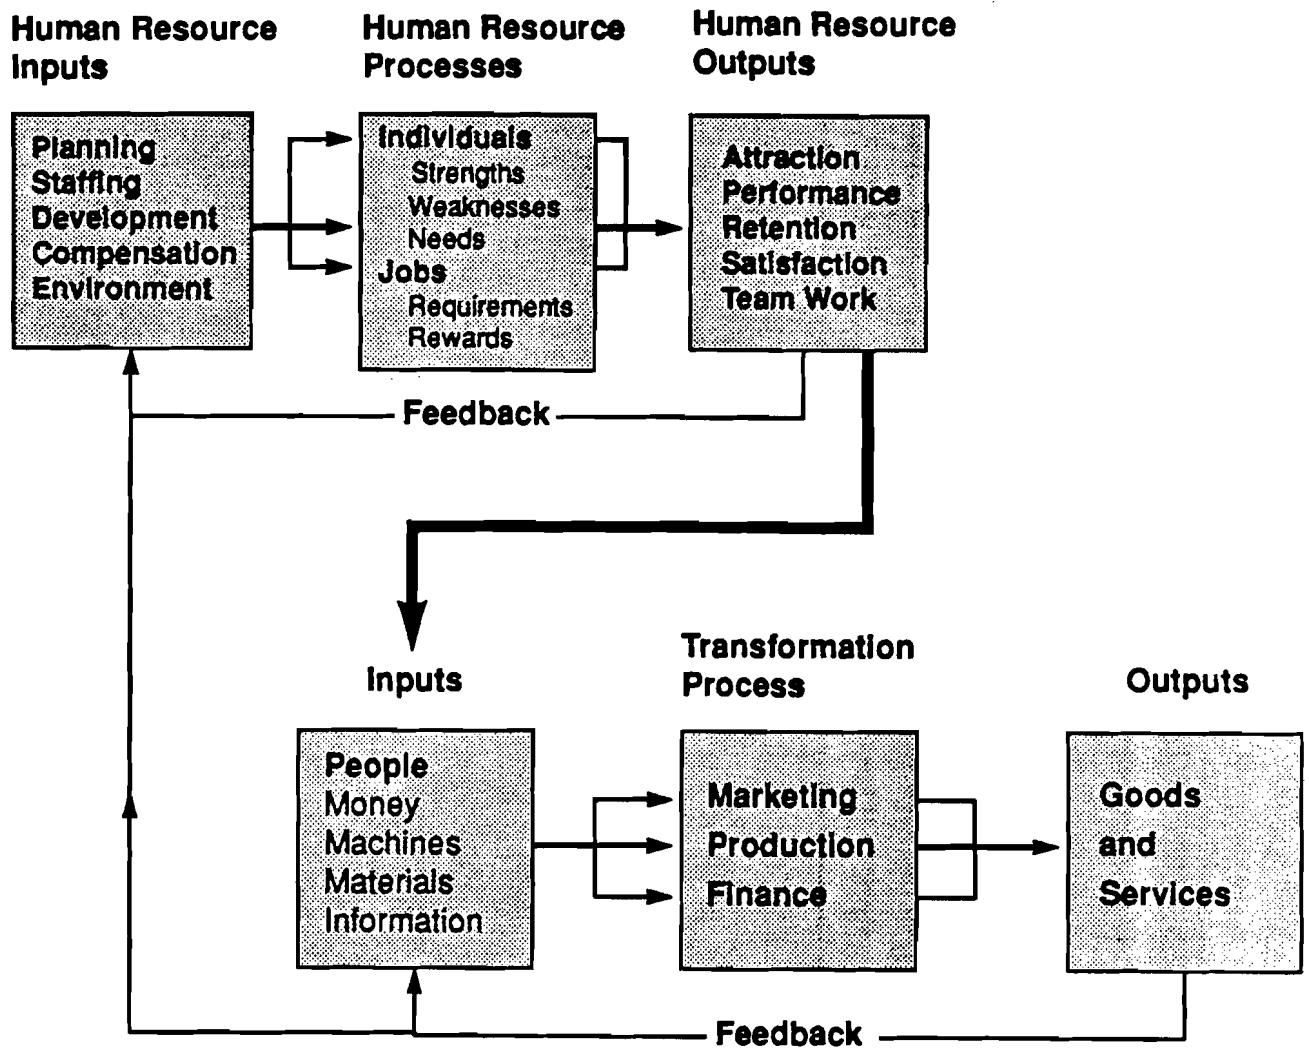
Human Resource Inputs

Planning
Staffing
Development
Compensation
Environment

Human Resource Processes

Individuals
Strengths
Weaknesses
Needs
Jobs
Requirements
Rewards

Human Resource Outputs

Attraction
Performance
Retention
Satisfaction
Team Work

Feedback

Inputs

People
Money
Machines
Materials
Information

Transformation Process

Marketing
Production
Finance

Outputs

Goods
and
Services

Feedback